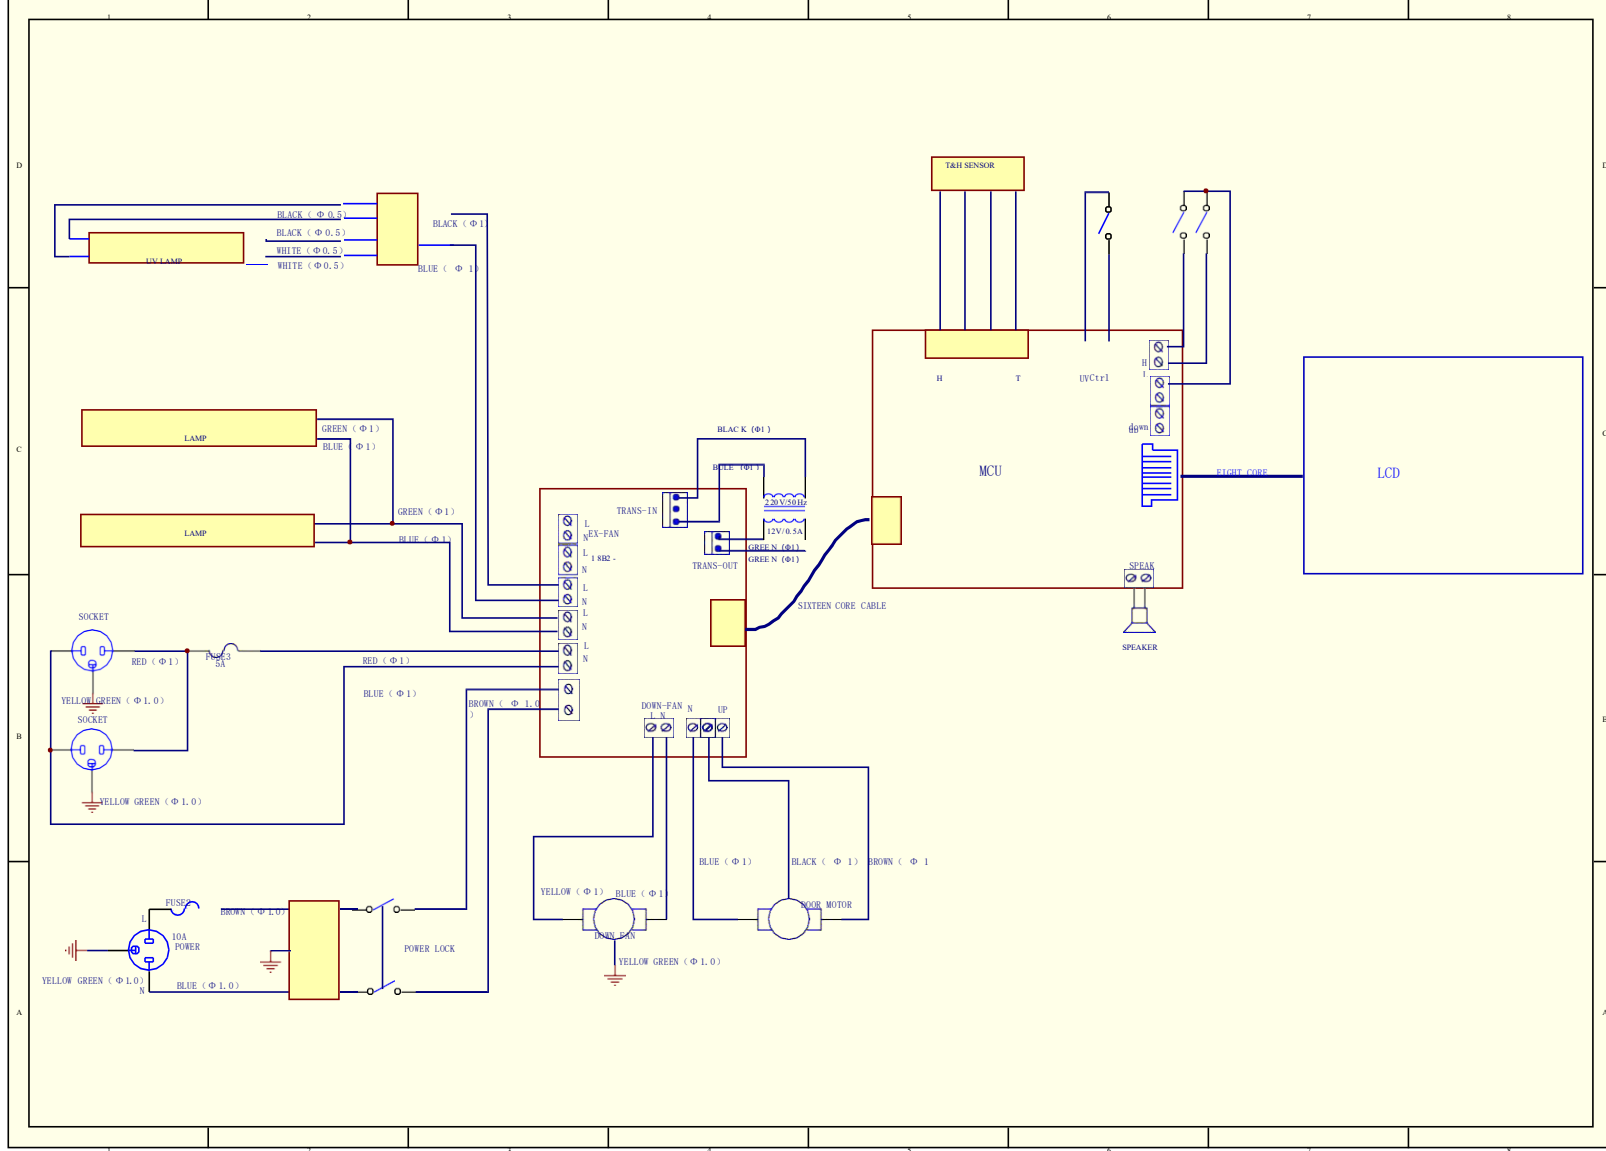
1 2 3 4 5 6 7 8

D

T&H SENSOR

BLACK（Φ0.5）
BLACK（Φ0.5）
WHITE（Φ0.5）
WHITE（Φ0.5）
UV LAMP
BLACK（Φ1）
BLUE（Φ1）

H T UVCtrl
H
I
down
MCU
LCD
EIGHT CORE

C

LAMP
GREEN（Φ1）
BLUE（Φ1）
LAMP
GREEN（Φ1）
BLUE（Φ1）

BLACK（Φ1）
BLUE（Φ1）
220V/50Hz
12V/0.5A
GREEN（Φ1）
GREEN（Φ1）
TRANS-IN
TRANS-OUT
L
N
EX-FAN
L
18B2-
N
L
N
L
N
L
N
SIXTEEN CORE CABLE
SPEAK
SPEAKER

SOCKET
RED（Φ1）
FUSE3
5A
RED（Φ1）
YELLOW GREEN（Φ1.0）
SOCKET
BLUE（Φ1）
BROWN（Φ1.0）
YELLOW GREEN（Φ1.0）

B

DOWN-FAN
L N
N
UP

BLUE（Φ1）
BLACK（Φ1）
BROWN（Φ1
YELLOW（Φ1）
BLUE（Φ1）
DOWN FAN
DOOR MOTOR
YELLOW GREEN（Φ1.0）

FUSE2
L
10A
POWER
BROWN（Φ1.0）
POWER LOCK
YELLOW GREEN（Φ1.0）
N
BLUE（Φ1.0）

A